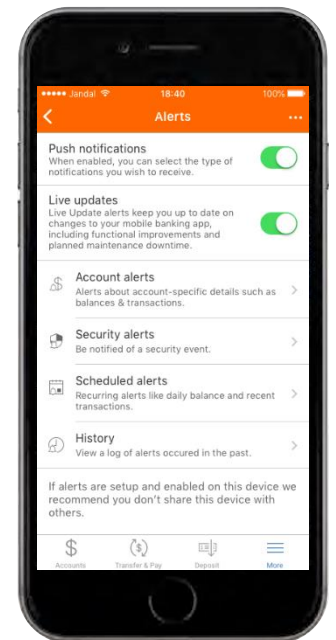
●●●●● Jandal 18:40 100%

Alerts

Push notifications
When enabled, you can select the type of notifications you wish to receive.

Live updates
Live Update alerts keep you up to date on changes to your mobile banking app, including functional improvements and planned maintenance downtime.

Account alerts
Alerts about account-specific details such as balances & transactions.

Security alerts
Be notified of a security event.

Scheduled alerts
Recurring alerts like daily balance and recent transactions.

History
View a log of alerts occured in the past.

If alerts are setup and enabled on this device we recommend you don't share this device with others.

Accounts Transfer & Pay Deposit More